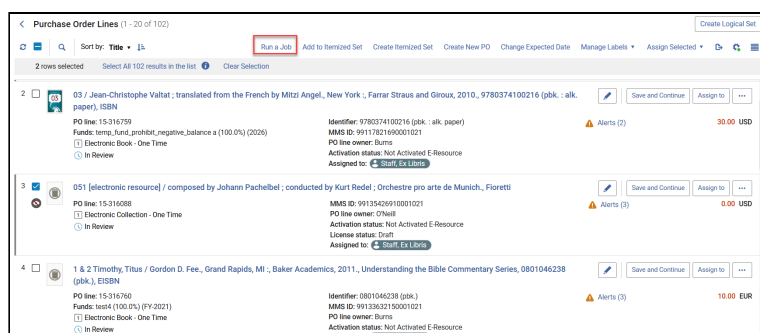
Purchase Order Lines (1 - 20 of 102)

Create Logical Set

Sort by: Title

Run a Job | Add to Itemized Set | Create Itemized Set | Create New PO | Change Expected Date | Manage Labels | Assign Selected

2 rows selected | Select All 102 results in the list | Clear Selection

2
03 / Jean-Christophe Valtat ; translated from the French by Mitzi Angel., New York :, Farrar Straus and Giroux, 2010., 9780374100216 (pbk. : alk. paper), ISBN
PO line: 15-316759
Funds: temp_fund_prohibit_negative_balance a (100.0%) (2026)
Electronic Book - One Time
In Review
Identifier: 9780374100216 (pbk. : alk. paper)
MMS ID: 99117821690001021
PO line owner: Burns
Activation status: Not Activated E-Resource
Assigned to: Staff, Ex Libris
Alerts (2)
30.00 USD
Save and Continue | Assign to | ...

3
051 [electronic resource] / composed by Johann Pachelbel ; conducted by Kurt Redel ; Orchestre pro arte de Munich., Fioretti
PO line: 15-316088
Electronic Collection - One Time
In Review
MMS ID: 99135426910001021
PO line owner: O'Neill
Activation status: Not Activated E-Resource
License status: Draft
Assigned to: Staff, Ex Libris
Alerts (3)
0.00 USD
Save and Continue | Assign to | ...

4
1 & 2 Timothy, Titus / Gordon D. Fee., Grand Rapids, MI :, Baker Academics, 2011., Understanding the Bible Commentary Series, 0801046238 (pbk.), EISBN
PO line: 15-316760
Funds: test4 (100.0%) (FY-2021)
Electronic Book - One Time
In Review
Identifier: 0801046238 (pbk.)
MMS ID: 99133632150001021
PO line owner: Burns
Activation status: Not Activated E-Resource
Alerts (3)
10.00 EUR
Save and Continue | Assign to | ...